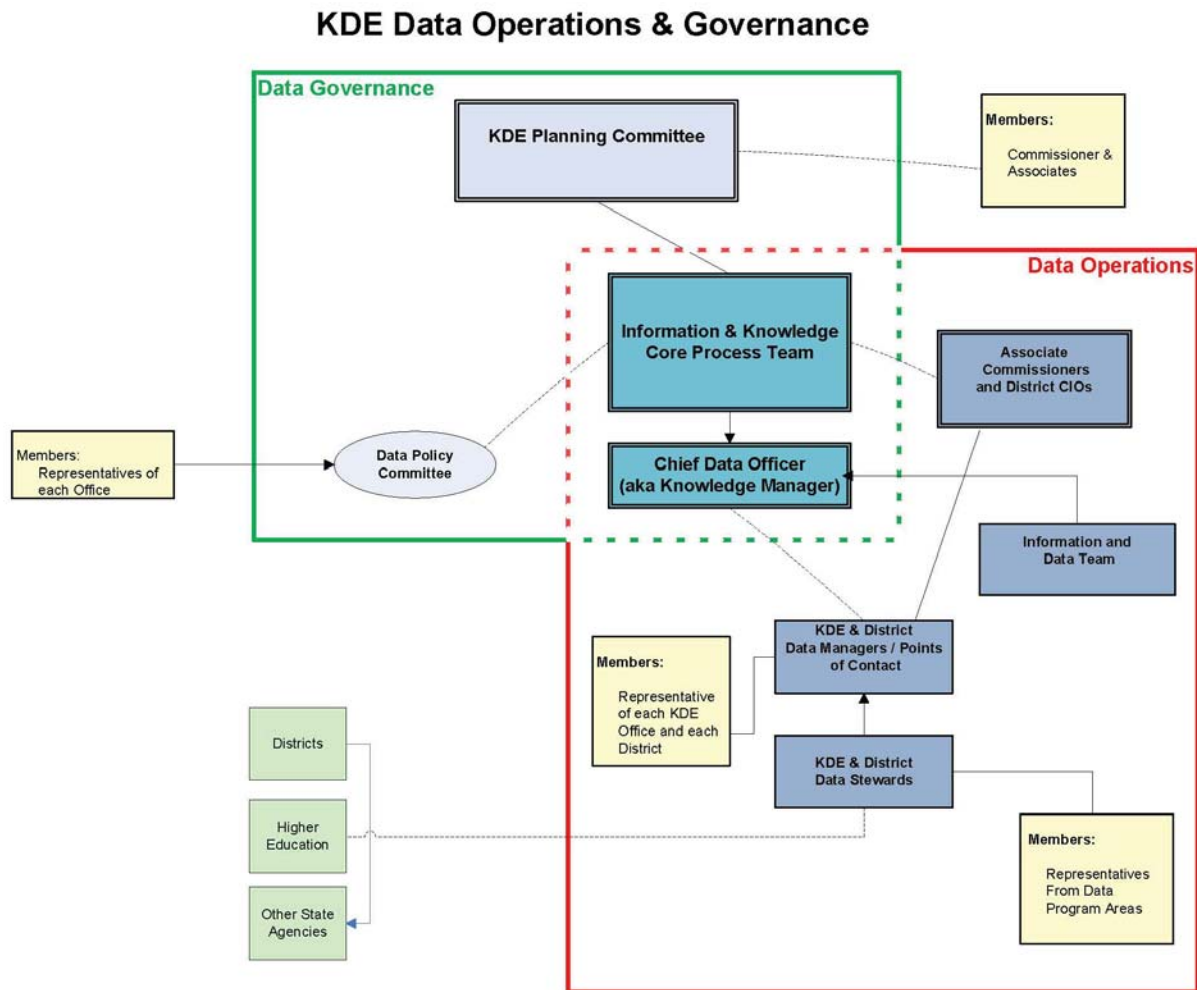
KDE Data Operations & Governance

Data Governance

KDE Planning Committee

Members:
Commissioner & Associates

Data Operations

Information & Knowledge Core Process Team

Associate Commissioners and District CIOs

Members:
Representatives of each Office

Data Policy Committee

Chief Data Officer (aka Knowledge Manager)

Information and Data Team

KDE & District Data Managers / Points of Contact

Members:
Representative of each KDE Office and each District

Districts

KDE & District Data Stewards

Higher Education

Members:
Representatives From Data Program Areas

Other State Agencies